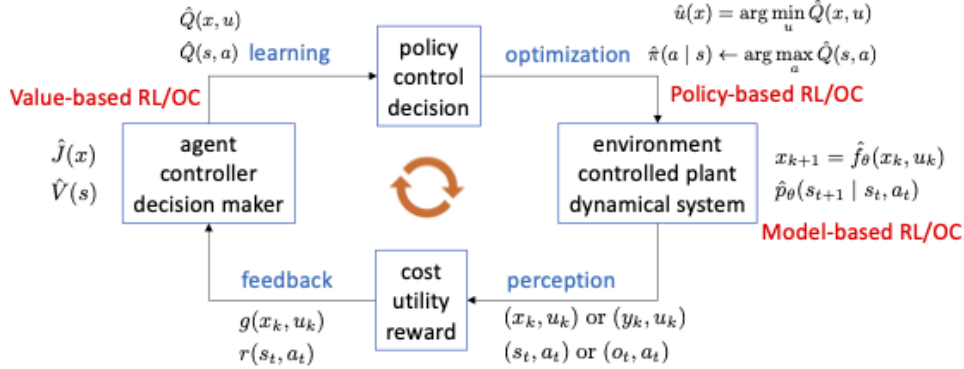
$\hat{Q}(x,u)$
$\hat{Q}(s,a)$ learning

policy
control
decision

optimization

$\hat{u}(x) = \arg\min_u \hat{Q}(x,u)$
$\hat{\pi}(a \mid s) \leftarrow \arg\max_a \hat{Q}(s,a)$

Value-based RL/OC

Policy-based RL/OC

$\hat{J}(x)$
$\hat{V}(s)$

agent
controller
decision maker

environment
controlled plant
dynamical system

$x_{k+1} = \hat{f}_\theta(x_k, u_k)$
$\hat{p}_\theta(s_{t+1} \mid s_t, a_t)$

Model-based RL/OC

feedback

cost
utility
reward

perception

$g(x_k, u_k)$
$r(s_t, a_t)$

$(x_k, u_k)$ or $(y_k, u_k)$
$(s_t, a_t)$ or $(o_t, a_t)$